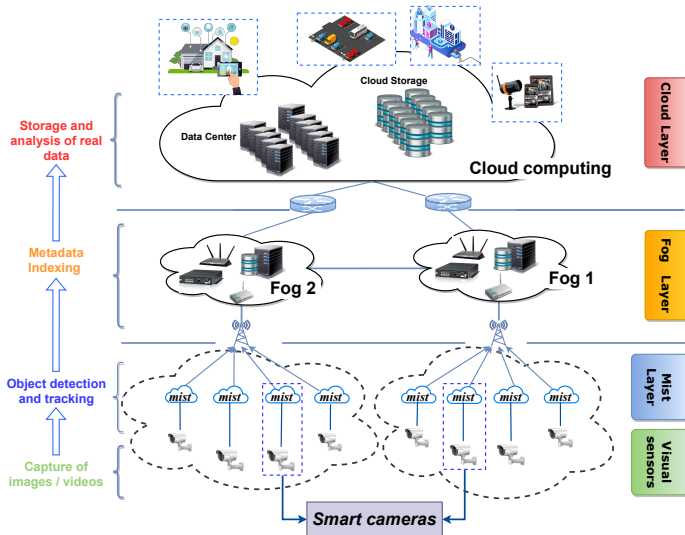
Storage and analysis of real data

Metadata Indexing

Object detection and tracking

Capture of images / videos

Cloud Storage

Data Center

Cloud computing

Cloud Layer

Fog 2

Fog 1

Fog Layer

mist

mist

mist

mist

mist

mist

mist

mist

Mist Layer

Visual sensors

Smart cameras